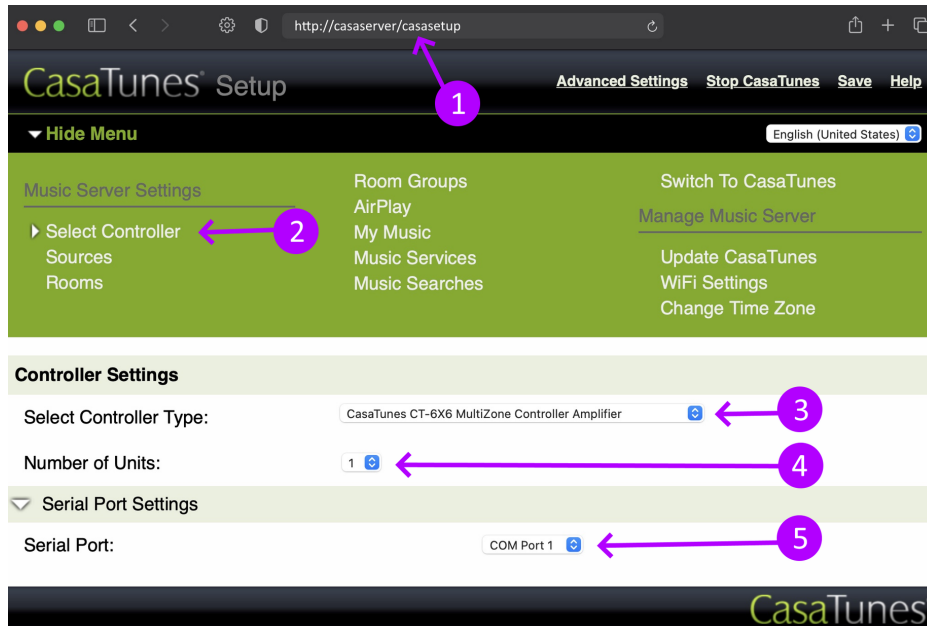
http://casaserver/casasetup

CasaTunes Setup

Advanced Settings Stop CasaTunes Save Help

1

Hide Menu

English (United States)

Music Server Settings

Select Controller

2

Sources

Rooms

Room Groups

AirPlay

My Music

Music Services

Music Searches

Switch To CasaTunes

Manage Music Server

Update CasaTunes

WiFi Settings

Change Time Zone

Controller Settings

Select Controller Type: CasaTunes CT-6X6 MultiZone Controller Amplifier

3

Number of Units: 1

4

Serial Port Settings

Serial Port: COM Port 1

5

CasaTunes